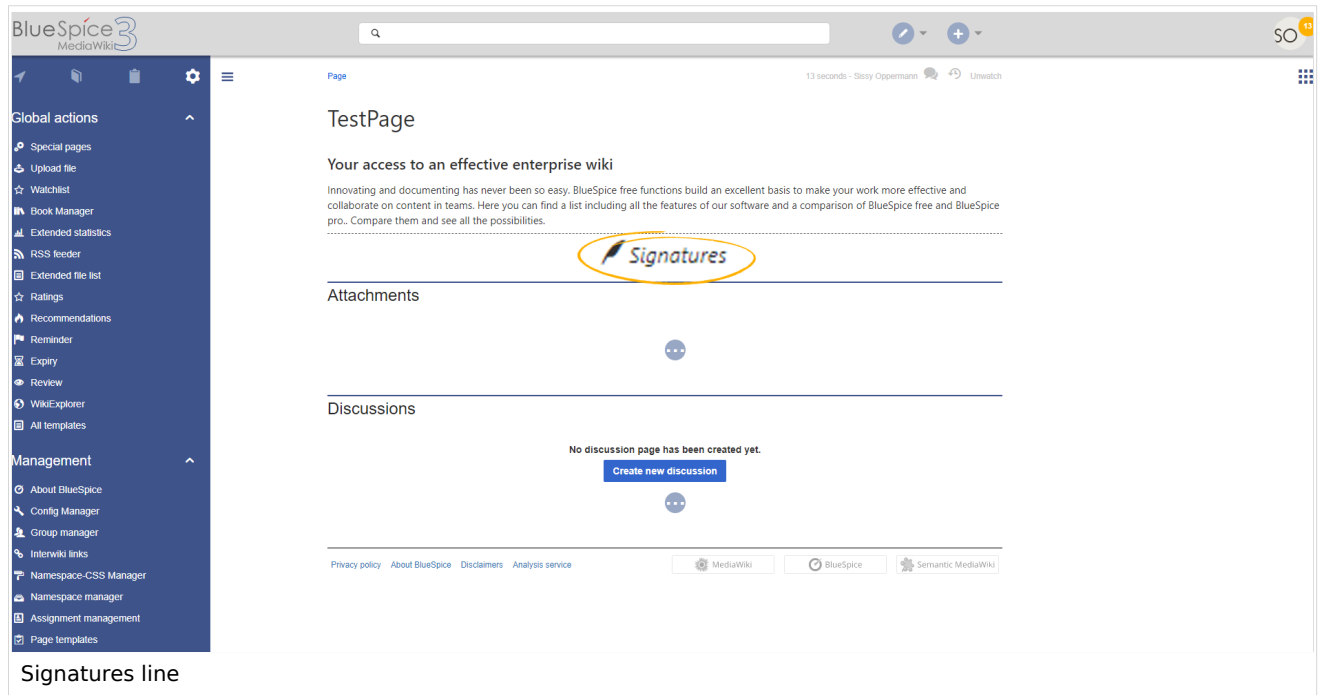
BlueSpice MediaWiki 3

SO 13

Global actions
Special pages
Upload file
Watchlist
Book Manager
Extended statistics
RSS feeder
Extended file list
Ratings
Recommendations
Reminder
Expiry
Review
WikiExplorer
All templates

Management
About BlueSpice
Config Manager
Group manager
Interwiki links
Namespace-CSS Manager
Namespace manager
Assignment management
Page templates

Page

13 seconds - Sissy Oppermann Unwatch

TestPage

Your access to an effective enterprise wiki

Innovating and documenting has never been so easy. BlueSpice free functions build an excellent basis to make your work more effective and collaborate on content in teams. Here you can find a list including all the features of our software and a comparison of BlueSpice free and BlueSpice pro.. Compare them and see all the possibilities.

Signatures

Attachments

Discussions

No discussion page has been created yet.

Create new discussion

Privacy policy About BlueSpice Disclaimers Analysis service

MediaWiki BlueSpice Semantic MediaWiki

Signatures line